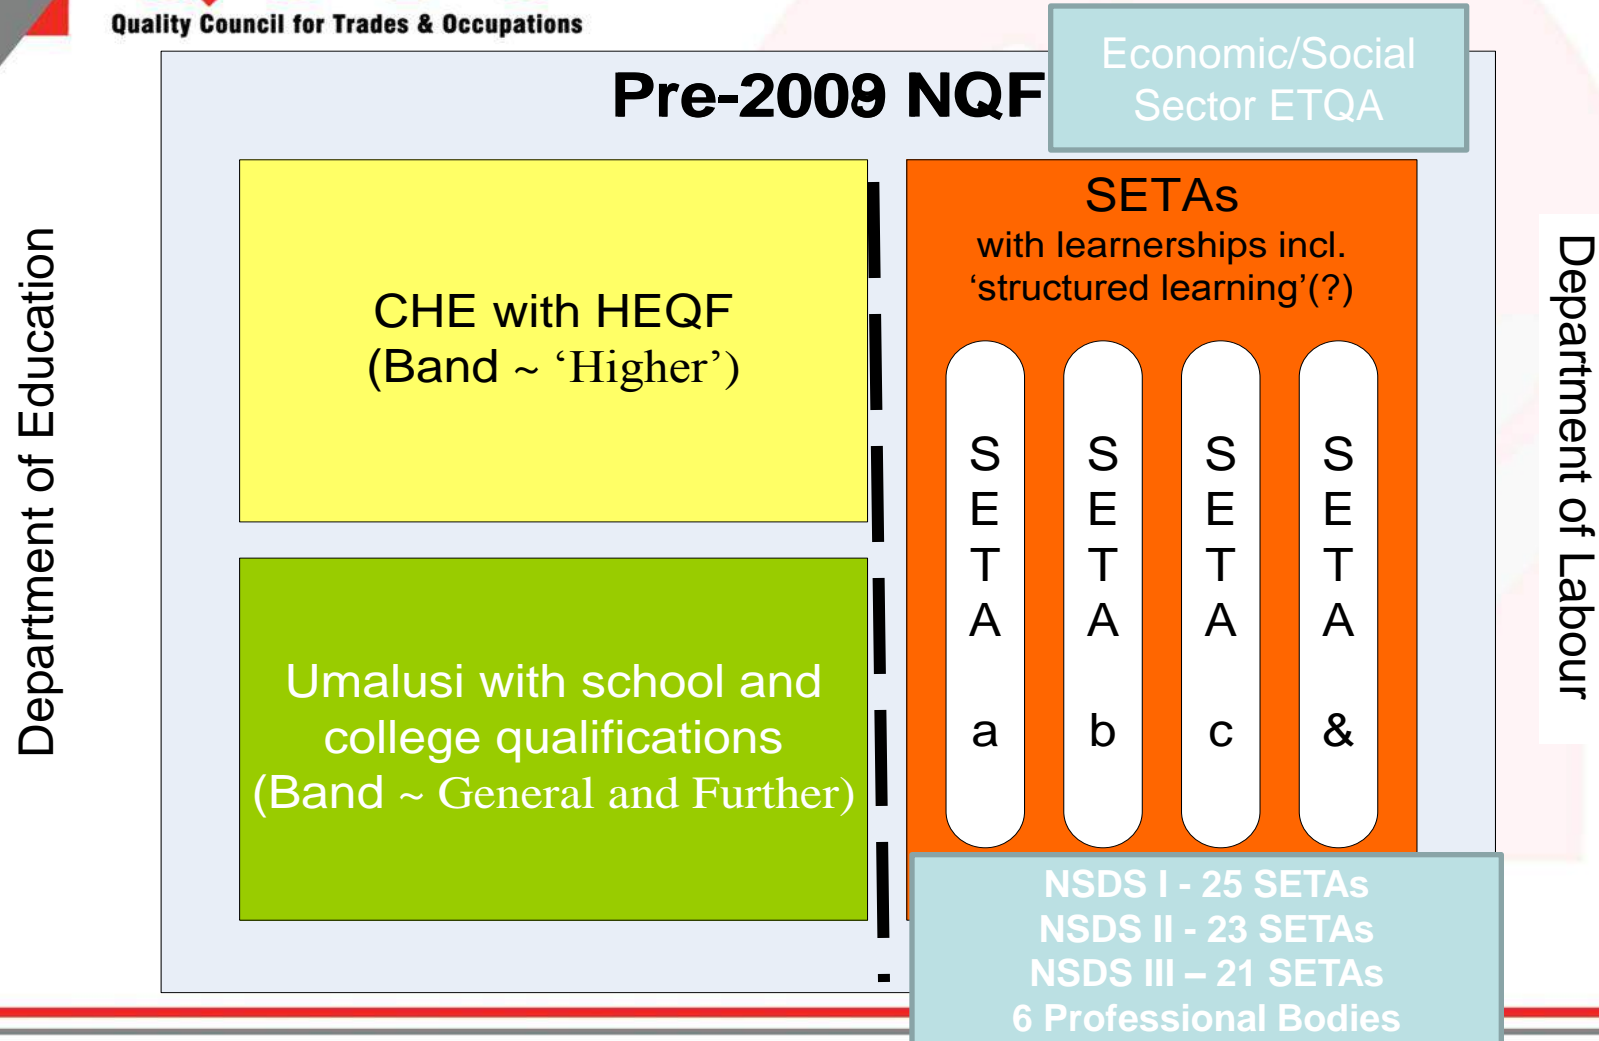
Quality Council for Trades & Occupations

Pre-2009 NQF

Economic/Social Sector ETQA

Department of Education

CHE with HEQF (Band ~ ‘Higher’)

Umalusi with school and college qualifications (Band ~ General and Further)

SETAs with learnerships incl. ‘structured learning’(?)

SETA a

SETA b

SETA c

SETA &

Department of Labour

NSDS I - 25 SETAs
NSDS II - 23 SETAs
NSDS III – 21 SETAs
6 Professional Bodies